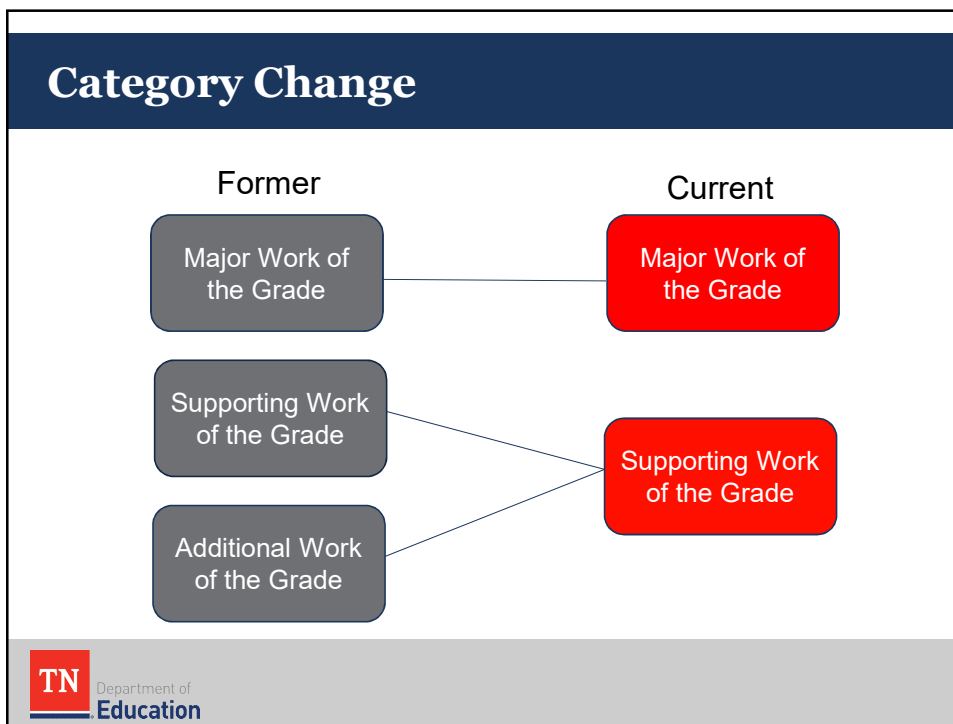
Category Change

Former

Current

Major Work of the Grade

Major Work of the Grade

Supporting Work of the Grade

Supporting Work of the Grade

Additional Work of the Grade

TN

Department of

Education